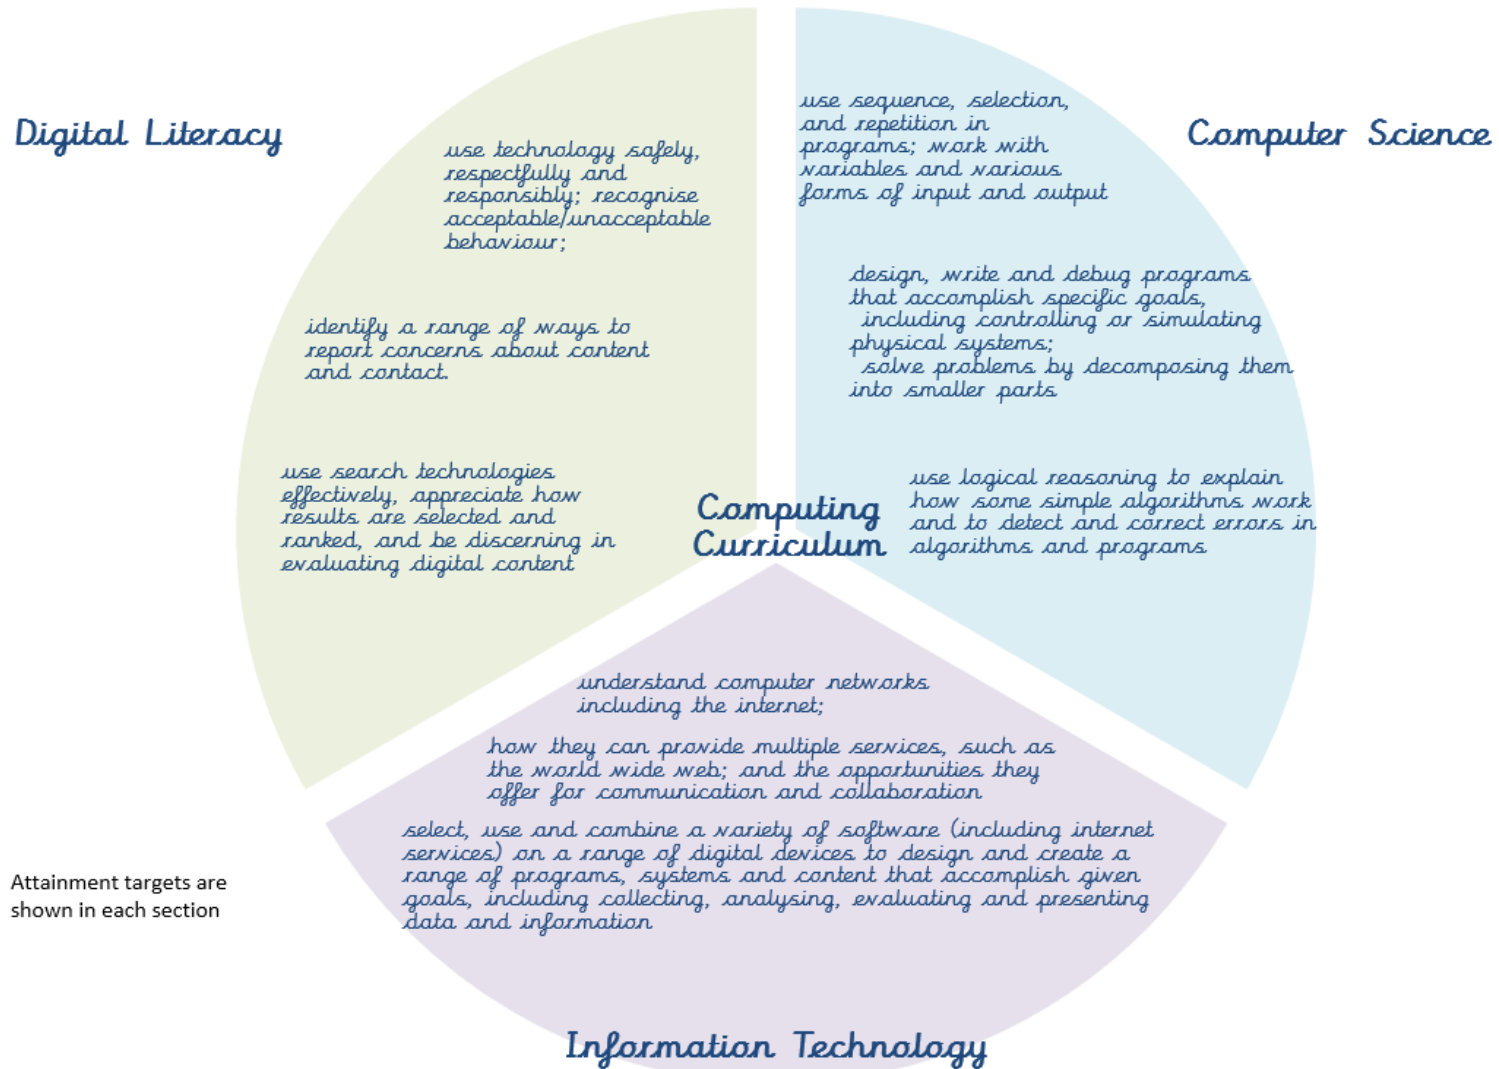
Digital Literacy

use technology safely, respectfully and responsibly; recognise acceptable/unacceptable behaviour;

identify a range of ways to report concerns about content and contact.

use search technologies effectively, appreciate how results are selected and ranked, and be discerning in evaluating digital content

Computer Science

use sequence, selection, and repetition in programs; work with variables and various forms of input and output

design, write and debug programs that accomplish specific goals, including controlling or simulating physical systems; solve problems by decomposing them into smaller parts

use logical reasoning to explain how some simple algorithms work and to detect and correct errors in algorithms and programs

Computing Curriculum

understand computer networks including the internet;

how they can provide multiple services, such as the world wide web; and the opportunities they offer for communication and collaboration

select, use and combine a variety of software (including internet services) on a range of digital devices to design and create a range of programs, systems and content that accomplish given goals, including collecting, analysing, evaluating and presenting data and information

Information Technology

Attainment targets are shown in each section